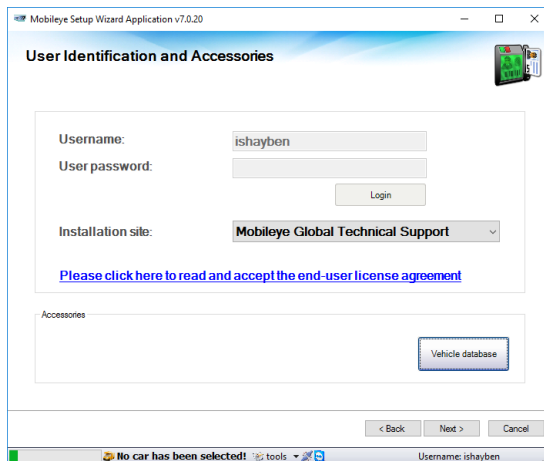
Mobileye Setup Wizard Application v7.0.20

User Identification and Accessories

Username: ishayben

User password:

Login

Installation site: Mobileye Global Technical Support

Please click here to read and accept the end-user license agreement

Accessories

Vehicle database

< Back Next > Cancel

No car has been selected! tools

Username: ishayben